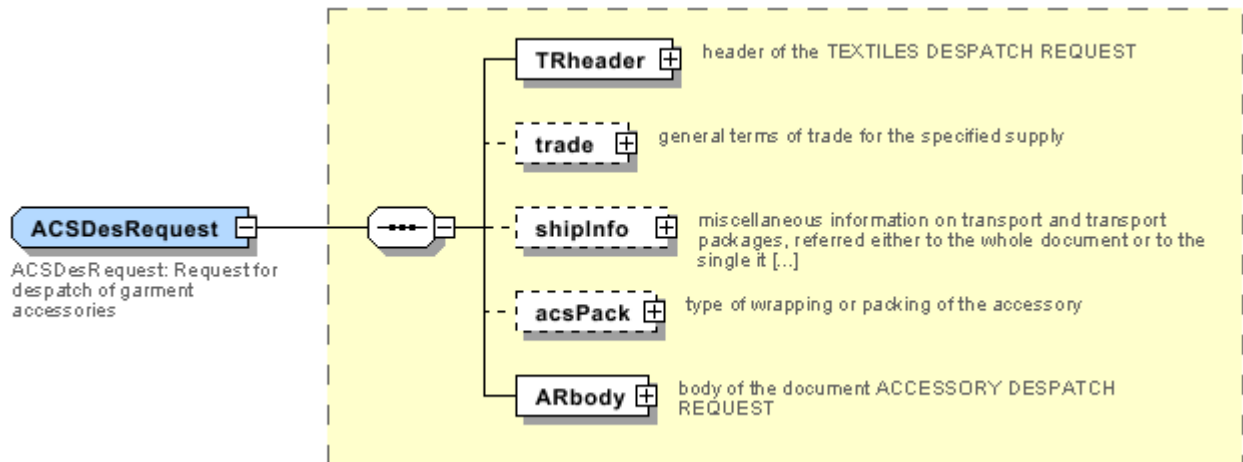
ACSDesRequest

ACSDesRequest: Request for despatch of garment accessories

TRheader

header of the TEXTILES DESPATCH REQUEST

trade

general terms of trade for the specified supply

shipInfo

miscellaneous information on transport and transport packages, referred either to the whole document or to the single it [...]

acsPack

type of wrapping or packing of the accessory

ARbody

body of the document ACCESSORY DESPATCH REQUEST